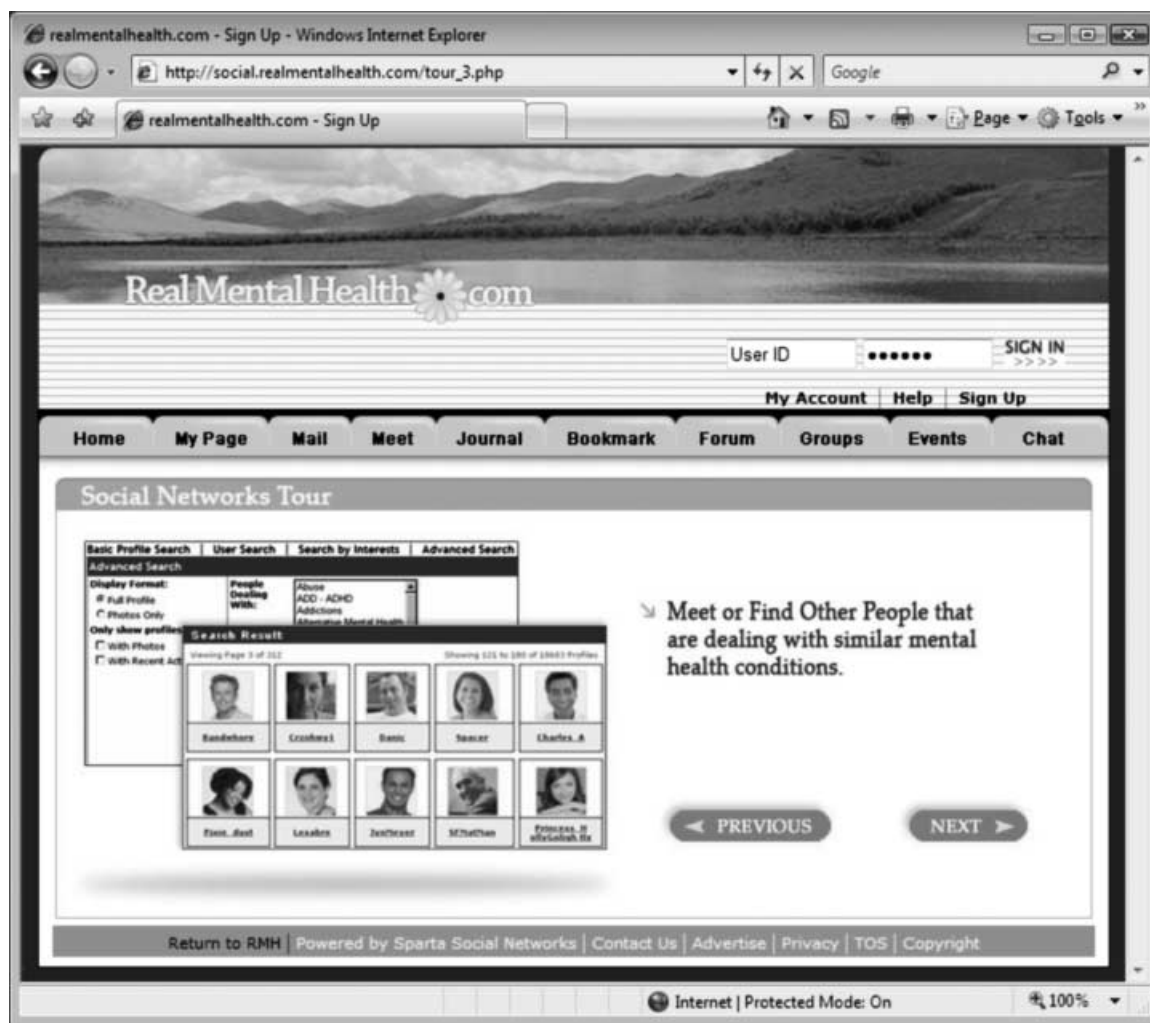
realmentalhealth.com - Sign Up - Windows Internet Explorer

http://social.realmentalhealth.com/tour_3.php

Google

realmentalhealth.com - Sign Up

Page ▾ Tools ▾

RealMentalHealth.com

User ID ●●●●●● SIGN IN >>>>

My Account | Help | Sign Up

Home | My Page | Mail | Meet | Journal | Bookmark | Forum | Groups | Events | Chat

Social Networks Tour

Basic Profile Search | User Search | Search by Interests | Advanced Search

Advanced Search

Display Format:
Full Profile
Photos Only
Only show profiles
With Photos
With Recent Act

People Dealing With:
Abuse
ADD - ADHD
Addictions
Alternative Mental Health

Search Result

Viewing Page 3 of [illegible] Showing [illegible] Profiles

Bandehore | Crushes1 | Danic | Spacer | Charles_A
Fiere_dust | Lexahro | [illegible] | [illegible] | Princess_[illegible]

Meet or Find Other People that are dealing with similar mental health conditions.

PREVIOUS NEXT

Return to RMH | Powered by Sparta Social Networks | Contact Us | Advertise | Privacy | TOS | Copyright

Internet | Protected Mode: On 100%